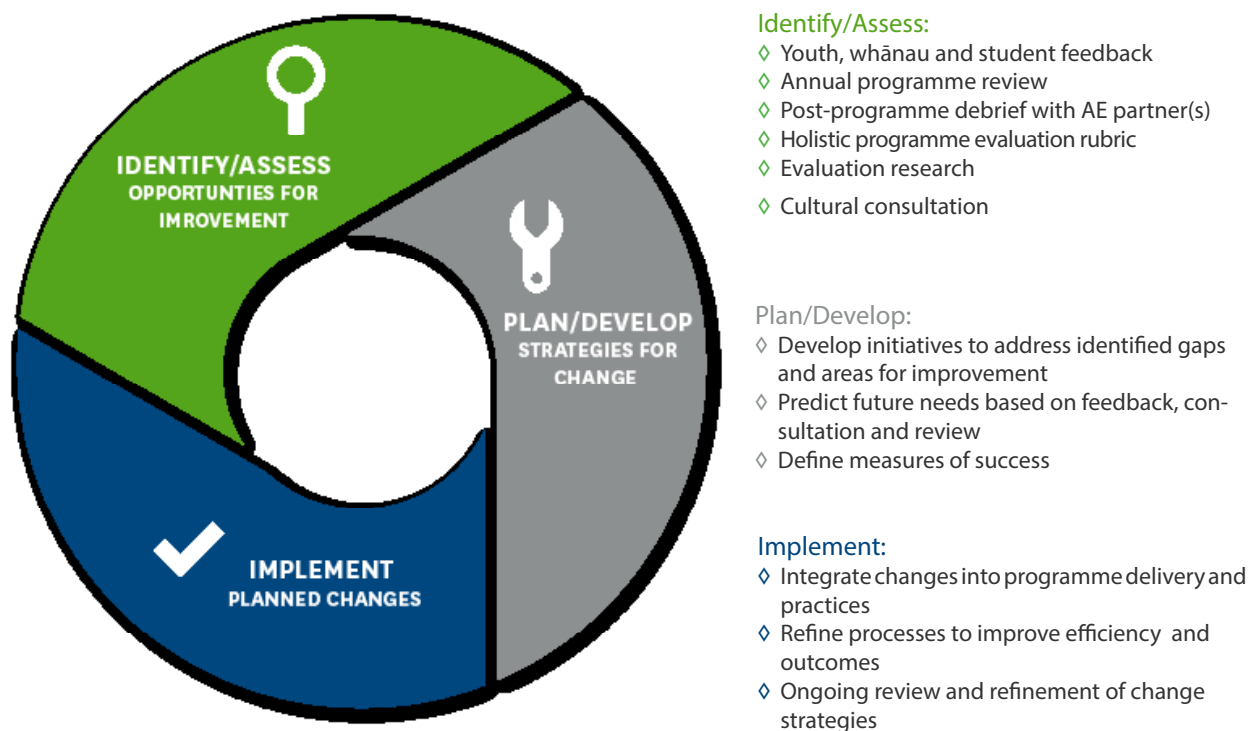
IDENTIFY/ASSESS
OPPORTUNTIES FOR IMROVEMENT

PLAN/DEVELOP
STRATEGIES FOR CHANGE

IMPLEMENT
PLANNED CHANGES

Identify/Assess:
◊ Youth, whānau and student feedback
◊ Annual programme review
◊ Post-programme debrief with AE partner(s)
◊ Holistic programme evaluation rubric
◊ Evaluation research
◊ Cultural consultation

Plan/Develop:
◊ Develop initiatives to address identified gaps and areas for improvement
◊ Predict future needs based on feedback, consultation and review
◊ Define measures of success

Implement:
◊ Integrate changes into programme delivery and practices
◊ Refine processes to improve efficiency and outcomes
◊ Ongoing review and refinement of change strategies